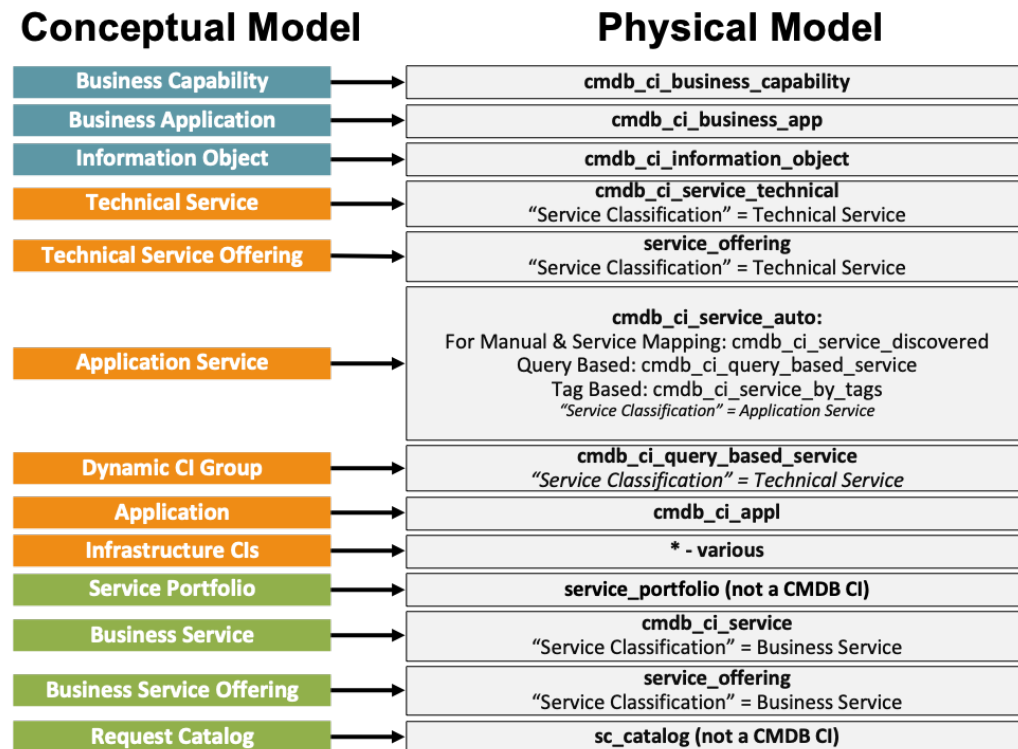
Conceptual Model

Physical Model

| Conceptual Model | Physical Model |
|---|---|
| Business Capability | cmdb_ci_business_capability |
| Business Application | cmdb_ci_business_app |
| Information Object | cmdb_ci_information_object |
| Technical Service | cmdb_ci_service_technical<br>"Service Classification" = Technical Service |
| Technical Service Offering | service_offering<br>"Service Classification" = Technical Service |
| Application Service | cmdb_ci_service_auto:<br>For Manual & Service Mapping: cmdb_ci_service_discovered<br>Query Based: cmdb_ci_query_based_service<br>Tag Based: cmdb_ci_service_by_tags<br>"Service Classification" = Application Service |
| Dynamic CI Group | cmdb_ci_query_based_service<br>"Service Classification" = Technical Service |
| Application | cmdb_ci_appl |
| Infrastructure CIs | * - various |
| Service Portfolio | service_portfolio (not a CMDB CI) |
| Business Service | cmdb_ci_service<br>"Service Classification" = Business Service |
| Business Service Offering | service_offering<br>"Service Classification" = Business Service |
| Request Catalog | sc_catalog (not a CMDB CI) |